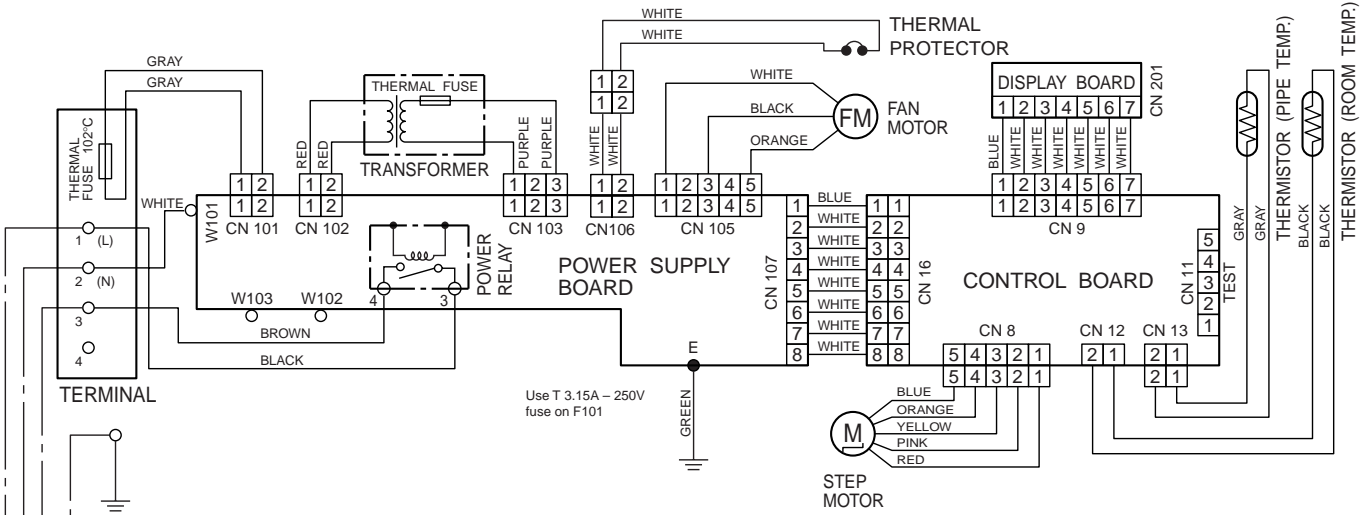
WHITE
WHITE
THERMAL PROTECTOR
GRAY
GRAY
THERMAL FUSE
TRANSFORMER
RED RED
PURPLE PURPLE
WHITE WHITE
1 2
1 2
WHITE
BLACK
ORANGE
FM
FAN MOTOR
DISPLAY BOARD
1 2 3 4 5 6 7
CN 201
BLUE WHITE WHITE WHITE WHITE WHITE WHITE
THERMISTOR (PIPE TEMP.)
THERMISTOR (ROOM TEMP.)
THERMAL FUSE 102°C
WHITE
W101
1 2
1 2
CN 101
1 2
1 2
CN 102
1 2 3
1 2 3
CN 103
1 2
1 2
CN106
1 2 3 4 5
1 2 3 4 5
CN 105
1 2 3 4 5 6 7
1 2 3 4 5 6 7
CN 9
1 (L)
2 (N)
3
4
TERMINAL
POWER RELAY
W103
W102
4
3
BROWN
BLACK
POWER SUPPLY BOARD
CN 107
1 2 3 4 5 6 7 8
BLUE WHITE WHITE WHITE WHITE WHITE WHITE WHITE
1 2 3 4 5 6 7 8
CN 16
CONTROL BOARD
CN 11
5 4 3 2 1
TEST
GRAY GRAY
BLACK BLACK
E
Use T 3.15A – 250V fuse on F101
GREEN
CN 8
5 4 3 2 1
5 4 3 2 1
CN 12
2 1
CN 13
2 1
2 1
BLUE
ORANGE
YELLOW
PINK
RED
M
STEP MOTOR